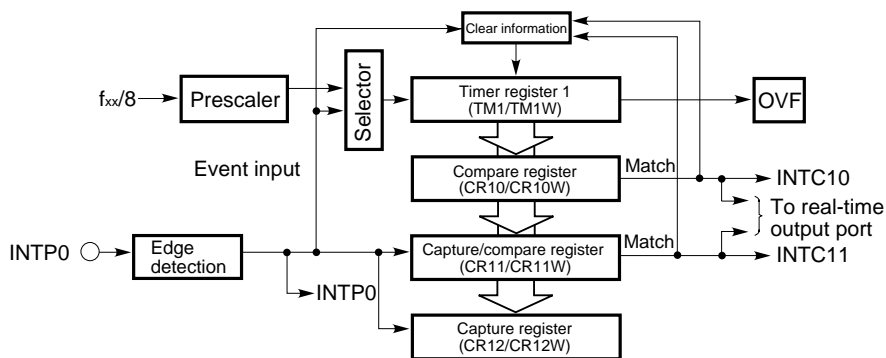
Clear information

$f_{xx}/8$

Prescaler

Selector

Timer register 1 (TM1/TM1W)

OVF

Event input

Compare register (CR10/CR10W)

Match

INTC10

To real-time output port

INTP0

Edge detection

Capture/compare register (CR11/CR11W)

Match

INTC11

INTP0

Capture register (CR12/CR12W)